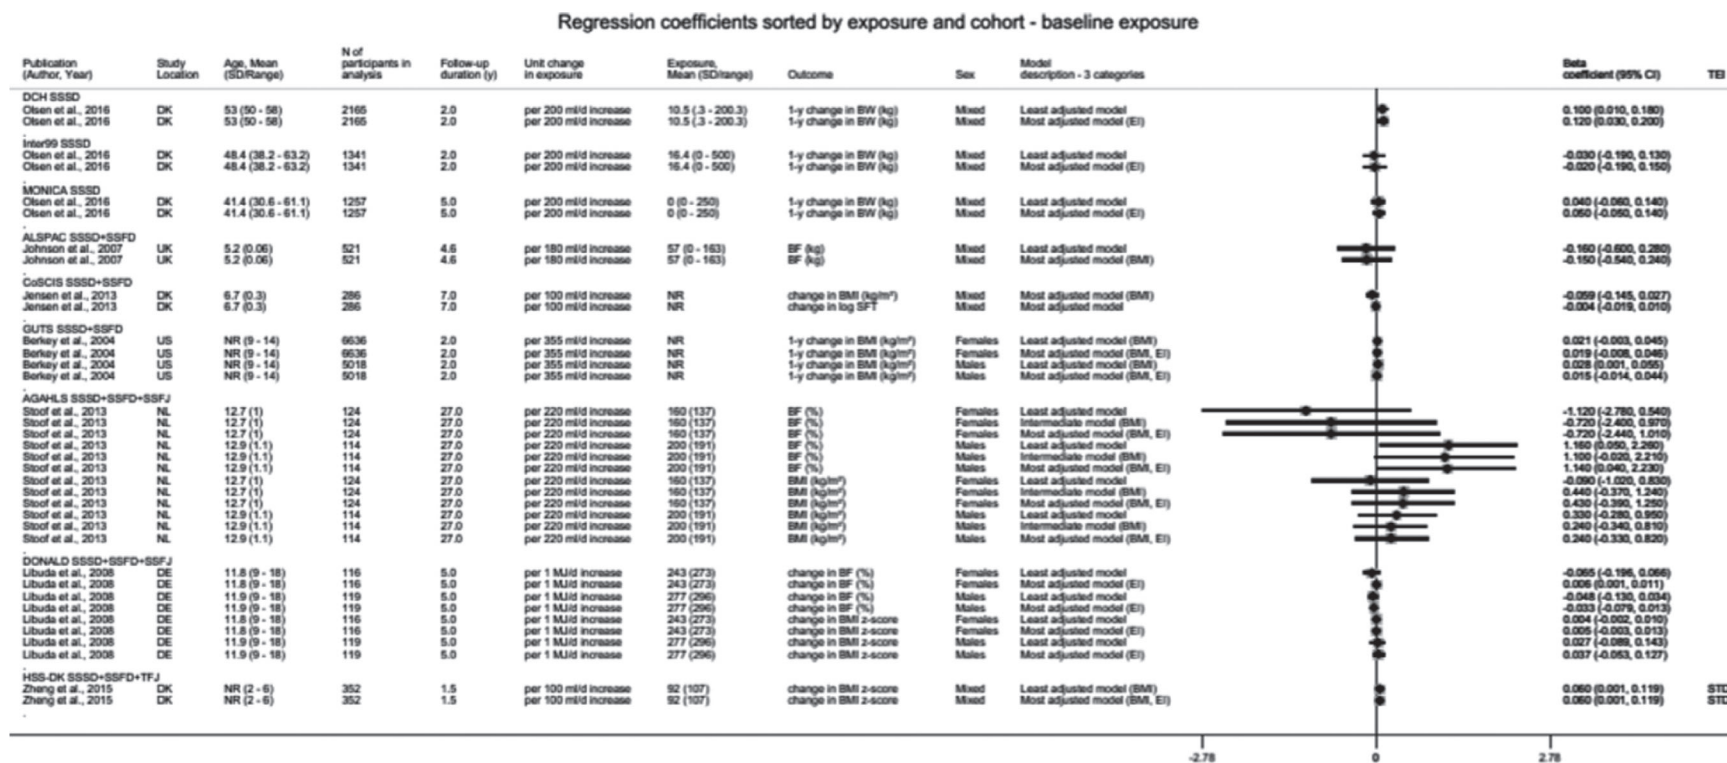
Regression coefficients sorted by exposure and cohort - baseline exposure

| Publication (Author, Year) | Study Location | Age, Mean (SD/Range) | N of participants in analysis | Follow-up duration (y) | Unit change in exposure | Exposure, Mean (SD/range) | Outcome | Sex | Model description - 3 categories | Beta coefficient (95% CI) | TEI |
|---|---|---|---|---|---|---|---|---|---|---|---|
| DCH SSSD | | | | | | | | | | | |
| Olsen et al., 2016 | DK | 53 (50 - 58) | 2165 | 2.0 | per 200 ml/d increase | 10.5 (.3 - 200.3) | 1-y change in BW (kg) | Mixed | Least adjusted model | 0.100 (0.010, 0.180) | |
| Olsen et al., 2016 | DK | 53 (50 - 58) | 2165 | 2.0 | per 200 ml/d increase | 10.5 (.3 - 200.3) | 1-y change in BW (kg) | Mixed | Most adjusted model (EI) | 0.120 (0.030, 0.200) | |
| Inter99 SSSD | | | | | | | | | | | |
| Olsen et al., 2016 | DK | 48.4 (38.2 - 63.2) | 1341 | 2.0 | per 200 ml/d increase | 16.4 (0 - 500) | 1-y change in BW (kg) | Mixed | Least adjusted model | -0.030 (-0.190, 0.130) | |
| Olsen et al., 2016 | DK | 48.4 (38.2 - 63.2) | 1341 | 2.0 | per 200 ml/d increase | 16.4 (0 - 500) | 1-y change in BW (kg) | Mixed | Most adjusted model (EI) | -0.020 (-0.190, 0.150) | |
| MONICA SSSD | | | | | | | | | | | |
| Olsen et al., 2016 | DK | 41.4 (30.6 - 61.1) | 1257 | 5.0 | per 200 ml/d increase | 0 (0 - 250) | 1-y change in BW (kg) | Mixed | Least adjusted model | 0.040 (-0.060, 0.140) | |
| Olsen et al., 2016 | DK | 41.4 (30.6 - 61.1) | 1257 | 5.0 | per 200 ml/d increase | 0 (0 - 250) | 1-y change in BW (kg) | Mixed | Most adjusted model (EI) | 0.050 (-0.050, 0.140) | |
| ALSPAC SSSD+SSFD | | | | | | | | | | | |
| Johnson et al., 2007 | UK | 5.2 (0.06) | 521 | 4.6 | per 180 ml/d increase | 57 (0 - 163) | BF (kg) | Mixed | Least adjusted model | -0.160 (-0.600, 0.280) | |
| Johnson et al., 2007 | UK | 5.2 (0.06) | 521 | 4.6 | per 180 ml/d increase | 57 (0 - 163) | BF (kg) | Mixed | Most adjusted model (BMI) | -0.150 (-0.540, 0.240) | |
| CoSCIS SSSD+SSFD | | | | | | | | | | | |
| Jensen et al., 2013 | DK | 6.7 (0.3) | 286 | 7.0 | per 100 ml/d increase | NR | change in BMI (kg/m²) | Mixed | Most adjusted model (BMI) | -0.059 (-0.145, 0.027) | |
| Jensen et al., 2013 | DK | 6.7 (0.3) | 286 | 7.0 | per 100 ml/d increase | NR | change in log SFT | Mixed | Most adjusted model | -0.004 (-0.019, 0.010) | |
| GUTS SSSD+SSFD | | | | | | | | | | | |
| Berkey et al., 2004 | US | NR (9 - 14) | 6636 | 2.0 | per 355 ml/d increase | NR | 1-y change in BMI (kg/m²) | Females | Least adjusted model (BMI) | 0.021 (-0.003, 0.045) | |
| Berkey et al., 2004 | US | NR (9 - 14) | 6636 | 2.0 | per 355 ml/d increase | NR | 1-y change in BMI (kg/m²) | Females | Most adjusted model (BMI, EI) | 0.019 (-0.008, 0.046) | |
| Berkey et al., 2004 | US | NR (9 - 14) | 5018 | 2.0 | per 355 ml/d increase | NR | 1-y change in BMI (kg/m²) | Males | Least adjusted model (BMI) | 0.028 (0.001, 0.055) | |
| Berkey et al., 2004 | US | NR (9 - 14) | 5018 | 2.0 | per 355 ml/d increase | NR | 1-y change in BMI (kg/m²) | Males | Most adjusted model (BMI, EI) | 0.015 (-0.014, 0.044) | |
| AGAHLS SSSD+SSFD+SSFJ | | | | | | | | | | | |
| Stoof et al., 2013 | NL | 12.7 (1) | 124 | 27.0 | per 220 ml/d increase | 160 (137) | BF (%) | Females | Least adjusted model | -1.120 (-2.780, 0.540) | |
| Stoof et al., 2013 | NL | 12.7 (1) | 124 | 27.0 | per 220 ml/d increase | 160 (137) | BF (%) | Females | Intermediate model (BMI) | -0.720 (-2.400, 0.970) | |
| Stoof et al., 2013 | NL | 12.7 (1) | 124 | 27.0 | per 220 ml/d increase | 160 (137) | BF (%) | Females | Most adjusted model (BMI, EI) | -0.720 (-2.440, 1.010) | |
| Stoof et al., 2013 | NL | 12.9 (1.1) | 114 | 27.0 | per 220 ml/d increase | 200 (191) | BF (%) | Males | Least adjusted model | 1.160 (0.050, 2.260) | |
| Stoof et al., 2013 | NL | 12.9 (1.1) | 114 | 27.0 | per 220 ml/d increase | 200 (191) | BF (%) | Males | Intermediate model (BMI) | 1.100 (-0.020, 2.210) | |
| Stoof et al., 2013 | NL | 12.9 (1.1) | 114 | 27.0 | per 220 ml/d increase | 200 (191) | BF (%) | Males | Most adjusted model (BMI, EI) | 1.140 (0.040, 2.230) | |
| Stoof et al., 2013 | NL | 12.7 (1) | 124 | 27.0 | per 220 ml/d increase | 160 (137) | BMI (kg/m²) | Females | Least adjusted model | -0.090 (-1.020, 0.830) | |
| Stoof et al., 2013 | NL | 12.7 (1) | 124 | 27.0 | per 220 ml/d increase | 160 (137) | BMI (kg/m²) | Females | Intermediate model (BMI) | 0.440 (-0.370, 1.240) | |
| Stoof et al., 2013 | NL | 12.7 (1) | 124 | 27.0 | per 220 ml/d increase | 160 (137) | BMI (kg/m²) | Females | Most adjusted model (BMI, EI) | 0.430 (-0.390, 1.250) | |
| Stoof et al., 2013 | NL | 12.9 (1.1) | 114 | 27.0 | per 220 ml/d increase | 200 (191) | BMI (kg/m²) | Males | Least adjusted model | 0.330 (-0.280, 0.950) | |
| Stoof et al., 2013 | NL | 12.9 (1.1) | 114 | 27.0 | per 220 ml/d increase | 200 (191) | BMI (kg/m²) | Males | Intermediate model (BMI) | 0.240 (-0.340, 0.810) | |
| Stoof et al., 2013 | NL | 12.9 (1.1) | 114 | 27.0 | per 220 ml/d increase | 200 (191) | BMI (kg/m²) | Males | Most adjusted model (BMI, EI) | 0.240 (-0.330, 0.820) | |
| DONALD SSSD+SSFD+SSFJ | | | | | | | | | | | |
| Libuda et al., 2008 | DE | 11.8 (9 - 18) | 116 | 5.0 | per 1 MJ/d increase | 243 (273) | change in BF (%) | Females | Least adjusted model | -0.065 (-0.196, 0.066) | |
| Libuda et al., 2008 | DE | 11.8 (9 - 18) | 116 | 5.0 | per 1 MJ/d increase | 243 (273) | change in BF (%) | Females | Most adjusted model (EI) | 0.006 (0.001, 0.011) | |
| Libuda et al., 2008 | DE | 11.9 (9 - 18) | 119 | 5.0 | per 1 MJ/d increase | 277 (296) | change in BF (%) | Males | Least adjusted model | -0.048 (-0.130, 0.034) | |
| Libuda et al., 2008 | DE | 11.9 (9 - 18) | 119 | 5.0 | per 1 MJ/d increase | 277 (296) | change in BF (%) | Males | Most adjusted model (EI) | -0.033 (-0.079, 0.013) | |
| Libuda et al., 2008 | DE | 11.8 (9 - 18) | 116 | 5.0 | per 1 MJ/d increase | 243 (273) | change in BMI z-score | Females | Least adjusted model | 0.004 (-0.002, 0.010) | |
| Libuda et al., 2008 | DE | 11.8 (9 - 18) | 116 | 5.0 | per 1 MJ/d increase | 243 (273) | change in BMI z-score | Females | Most adjusted model (EI) | 0.005 (-0.003, 0.013) | |
| Libuda et al., 2008 | DE | 11.9 (9 - 18) | 119 | 5.0 | per 1 MJ/d increase | 277 (296) | change in BMI z-score | Males | Least adjusted model | 0.027 (-0.089, 0.143) | |
| Libuda et al., 2008 | DE | 11.9 (9 - 18) | 119 | 5.0 | per 1 MJ/d increase | 277 (296) | change in BMI z-score | Males | Most adjusted model (EI) | 0.037 (-0.053, 0.127) | |
| HSS-DK SSSD+SSFD+TFJ | | | | | | | | | | | |
| Zheng et al., 2015 | DK | NR (2 - 6) | 352 | 1.5 | per 100 ml/d increase | 92 (107) | change in BMI z-score | Mixed | Least adjusted model (BMI) | 0.060 (0.001, 0.119) | STD |
| Zheng et al., 2015 | DK | NR (2 - 6) | 352 | 1.5 | per 100 ml/d increase | 92 (107) | change in BMI z-score | Mixed | Most adjusted model (BMI, EI) | 0.060 (0.001, 0.119) | STD |

-2.78 0 2.78